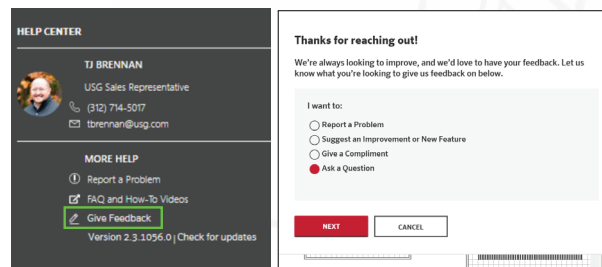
HELP CENTER

TJ BRENNAN

USG Sales Representative

(312) 714-5017

tbrennan@usg.com

MORE HELP

Report a Problem

FAQ and How-To Videos

Give Feedback

Version 2.3.1056.0 | Check for updates

Thanks for reaching out!

We're always looking to improve, and we'd love to have your feedback. Let us know what you're looking to give us feedback on below.

I want to:

Report a Problem

Suggest an Improvement or New Feature

Give a Compliment

Ask a Question

NEXT

CANCEL